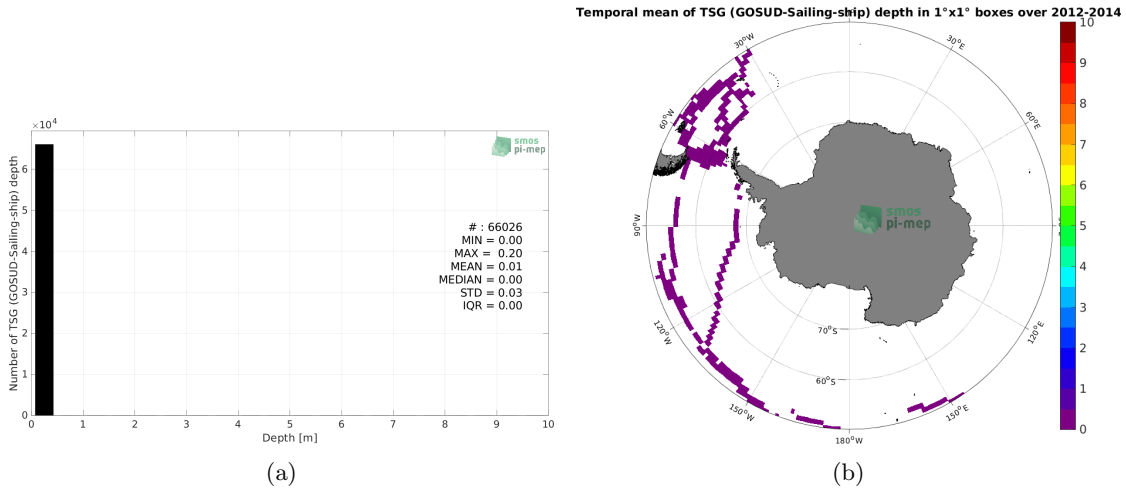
$\times 10^4$

6
5
4
3
2
1
0

Number of TSG (GOSUD-Sailing-ship) depth

smos
pi-mep

# : 66026
MIN = 0.00
MAX = 0.20
MEAN = 0.01
MEDIAN = 0.00
STD = 0.03
IQR = 0.00

0 1 2 3 4 5 6 7 8 9 10
Depth [m]

(a)

Temporal mean of TSG (GOSUD-Sailing-ship) depth in 1°x1° boxes over 2012-2014

$30^oW$
$30^oE$
$60^oW$
$60^oE$
$90^oW$
$120^oW$
$120^oE$
$150^oW$
$150^oE$
$180^oW$
$70^oS$
$60^oS$

smos
pi-mep

10
9
8
7
6
5
4
3
2
1
0

(b)